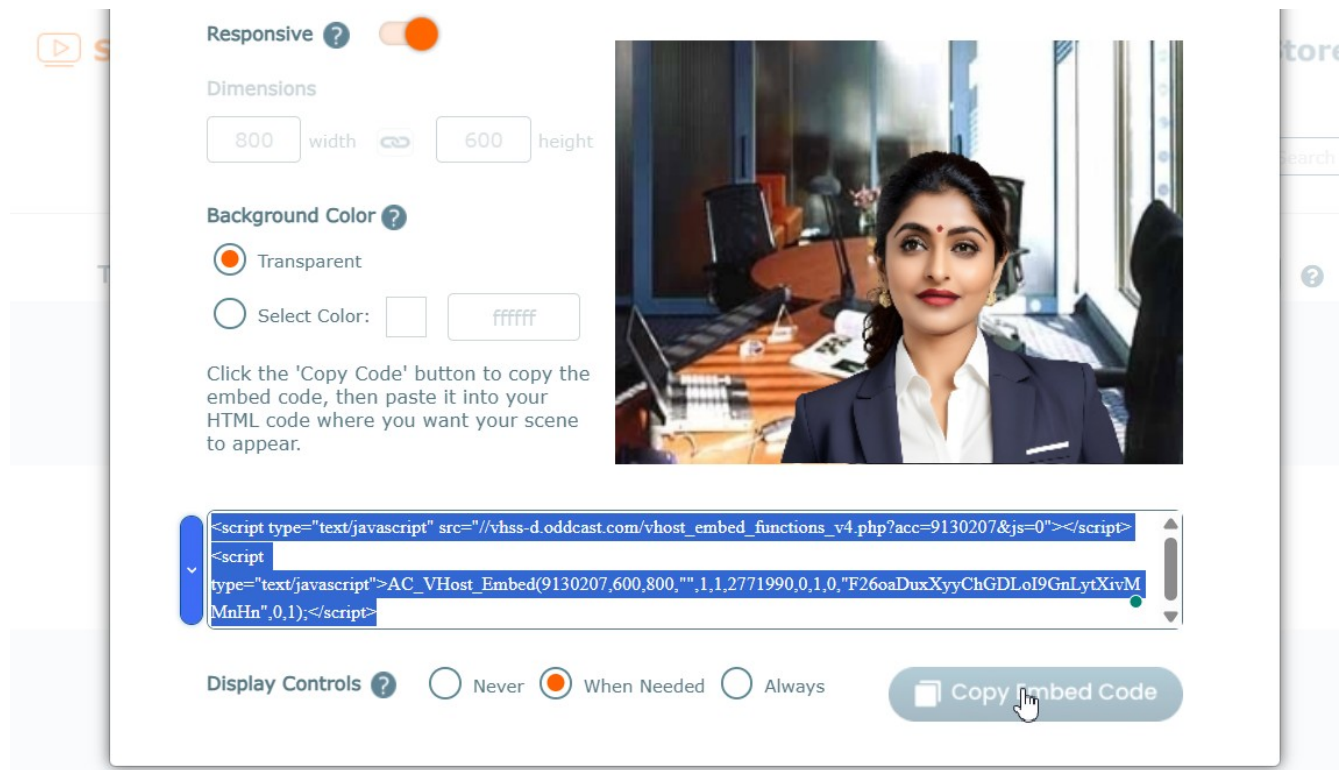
Responsive ?

Dimensions

800 width 600 height

Background Color ?

Transparent

Select Color: ffffff

Click the 'Copy Code' button to copy the embed code, then paste it into your HTML code where you want your scene to appear.

<script type="text/javascript" src="//vhss-d.oddcast.com/vhost_embed_functions_v4.php?acc=9130207&js=0"></script> <script type="text/javascript">AC_VHost_Embed(9130207,600,800,"",1,1,2771990,0,1,0,"F26oaDuxXyyChGDLoI9GnLytXivMMnHn",0,1);</script>

Display Controls ? Never When Needed Always

Copy Embed Code

Store

Search

T

?